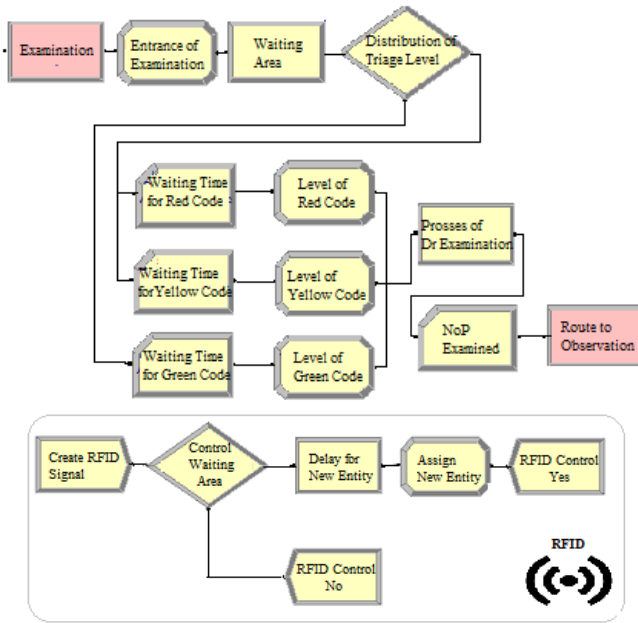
Examination

Entrance of Examination

Waiting Area

Distribution of Triage Level

Waiting Time for Red Code

Level of Red Code

Waiting Time forYellow Code

Level of Yellow Code

Prosses of Dr Examination

NoP Examined

Route to Observation

Waiting Time for Green Code

Level of Green Code

Create RFID Signal

Control Waiting Area

Delay for New Entity

Assign New Entity

RFID Control Yes

RFID Control No

RFID